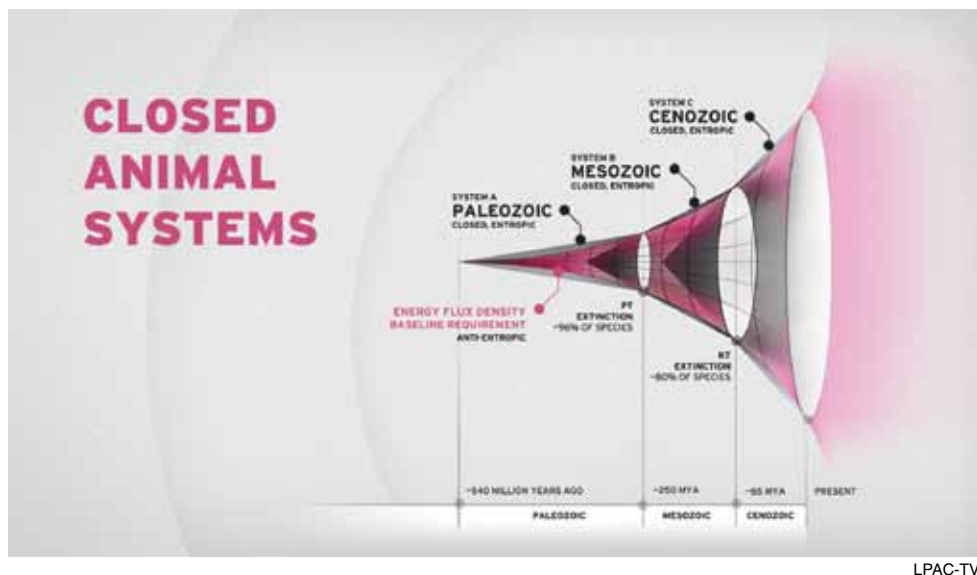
CLOSED ANIMAL SYSTEMS

SYSTEM C
CENOZOIC
CLOSED, ENTROPIC

SYSTEM B
MESOZOIC
CLOSED, ENTROPIC

SYSTEM A
PALEOZOIC
CLOSED, ENTROPIC

ENERGY FLUX DENSITY
BASELINE REQUIREMENT
ANTI-ENTROPIC

PT
EXTINCTION
~96% OF SPECIES

KT
EXTINCTION
~80% OF SPECIES

~540 MILLION YEARS AGO
~250 MYA
~65 MYA
PRESENT

PALEOZOIC
MESOZOIC
CENOZOIC

LPAC-TV